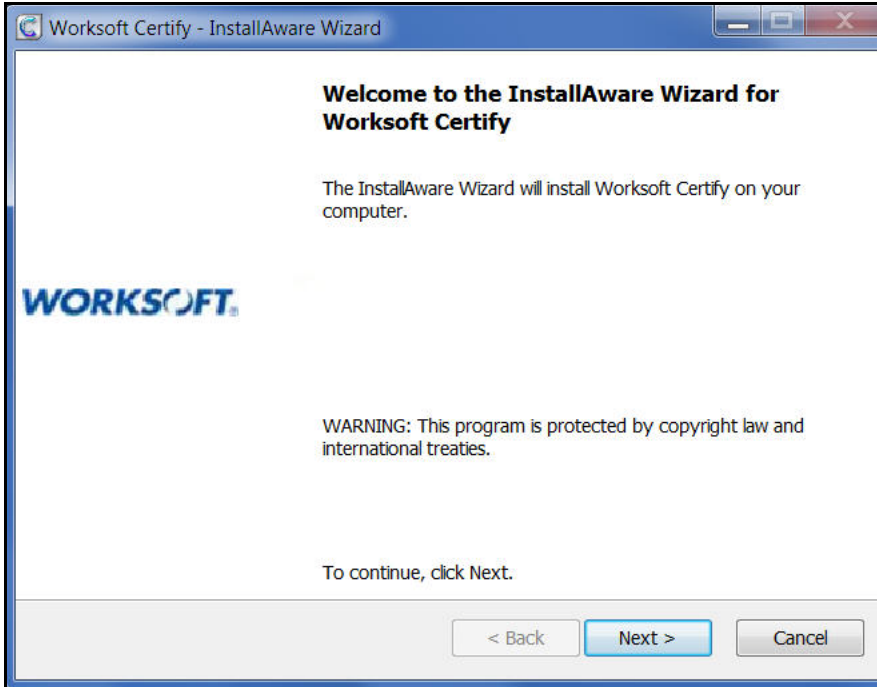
Worksoft Certify - InstallAware Wizard

Welcome to the InstallAware Wizard for Worksoft Certify

The InstallAware Wizard will install Worksoft Certify on your computer.

WORKSOFT.

WARNING: This program is protected by copyright law and international treaties.

To continue, click Next.

< Back

Next >

Cancel